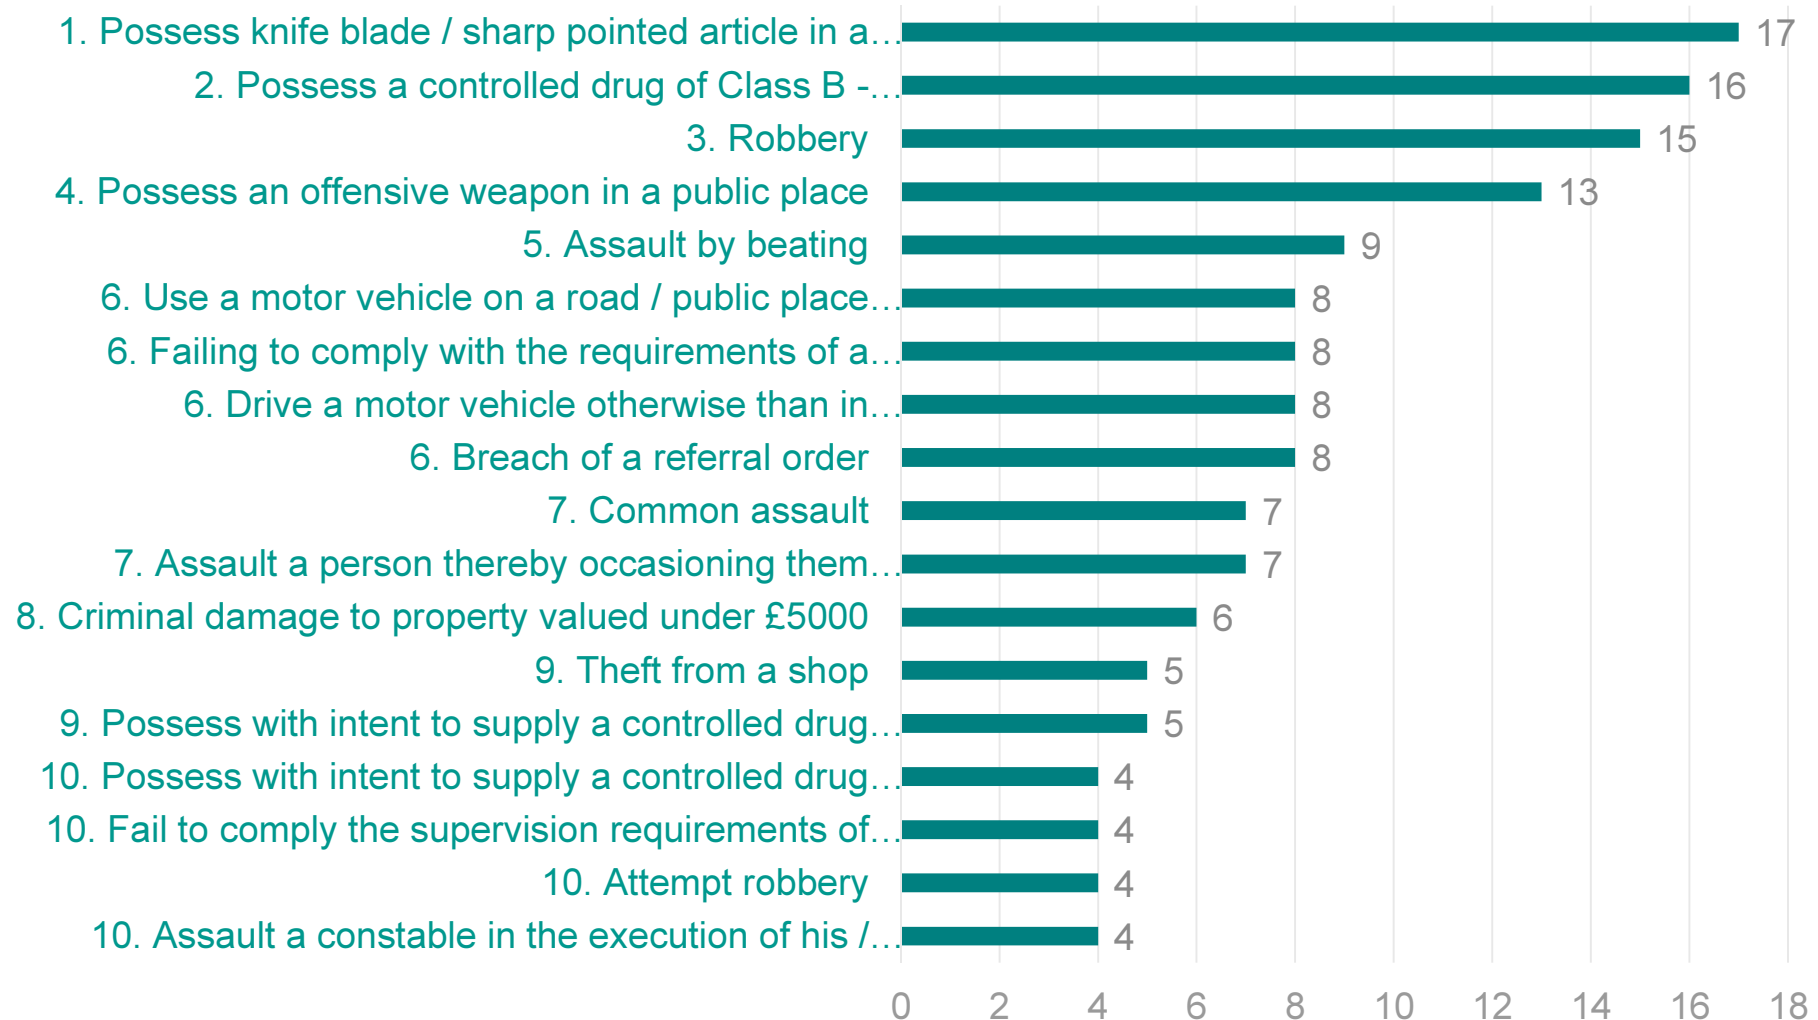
1. Possess knife blade / sharp pointed article in a… 17
2. Possess a controlled drug of Class B -… 16
3. Robbery 15
4. Possess an offensive weapon in a public place 13
5. Assault by beating 9
6. Use a motor vehicle on a road / public place… 8
6. Failing to comply with the requirements of a… 8
6. Drive a motor vehicle otherwise than in… 8
6. Breach of a referral order 8
7. Common assault 7
7. Assault a person thereby occasioning them… 7
8. Criminal damage to property valued under £5000 6
9. Theft from a shop 5
9. Possess with intent to supply a controlled drug… 5
10. Possess with intent to supply a controlled drug… 4
10. Fail to comply the supervision requirements of… 4
10. Attempt robbery 4
10. Assault a constable in the execution of his /… 4

0 2 4 6 8 10 12 14 16 18